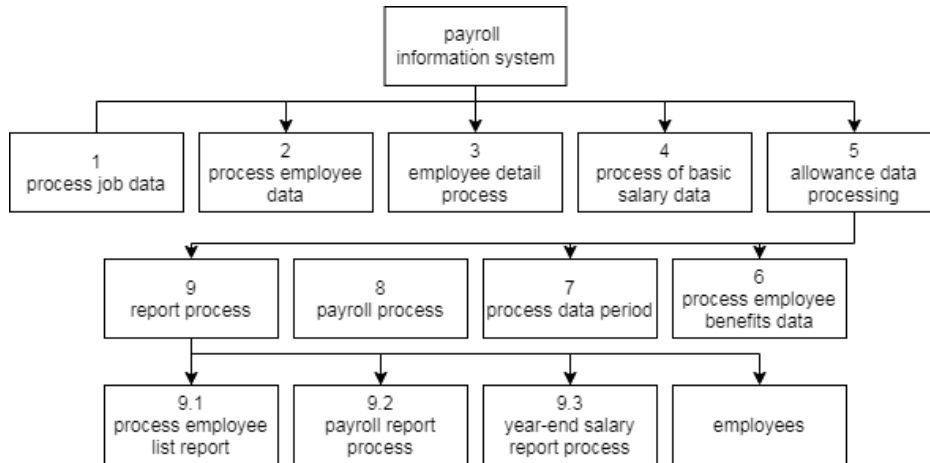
payroll information system

1
process job data

2
process employee data

3
employee detail process

4
process of basic salary data

5
allowance data processing

9
report process

8
payroll process

7
process data period

6
process employee benefits data

9.1
process employee list report

9.2
payroll report process

9.3
year-end salary report process

employees